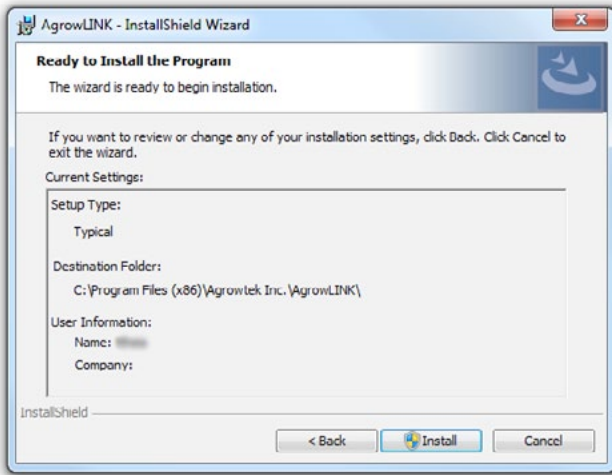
AgrowLINK - InstallShield Wizard

Ready to Install the Program

The wizard is ready to begin installation.

If you want to review or change any of your installation settings, click Back. Click Cancel to exit the wizard.

Current Settings:

Setup Type:

Typical

Destination Folder:

C:\Program Files (x86)\Agrowtek Inc.\AgrowLINK\

User Information:

Name: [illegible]

Company:

InstallShield

< Back

Install

Cancel